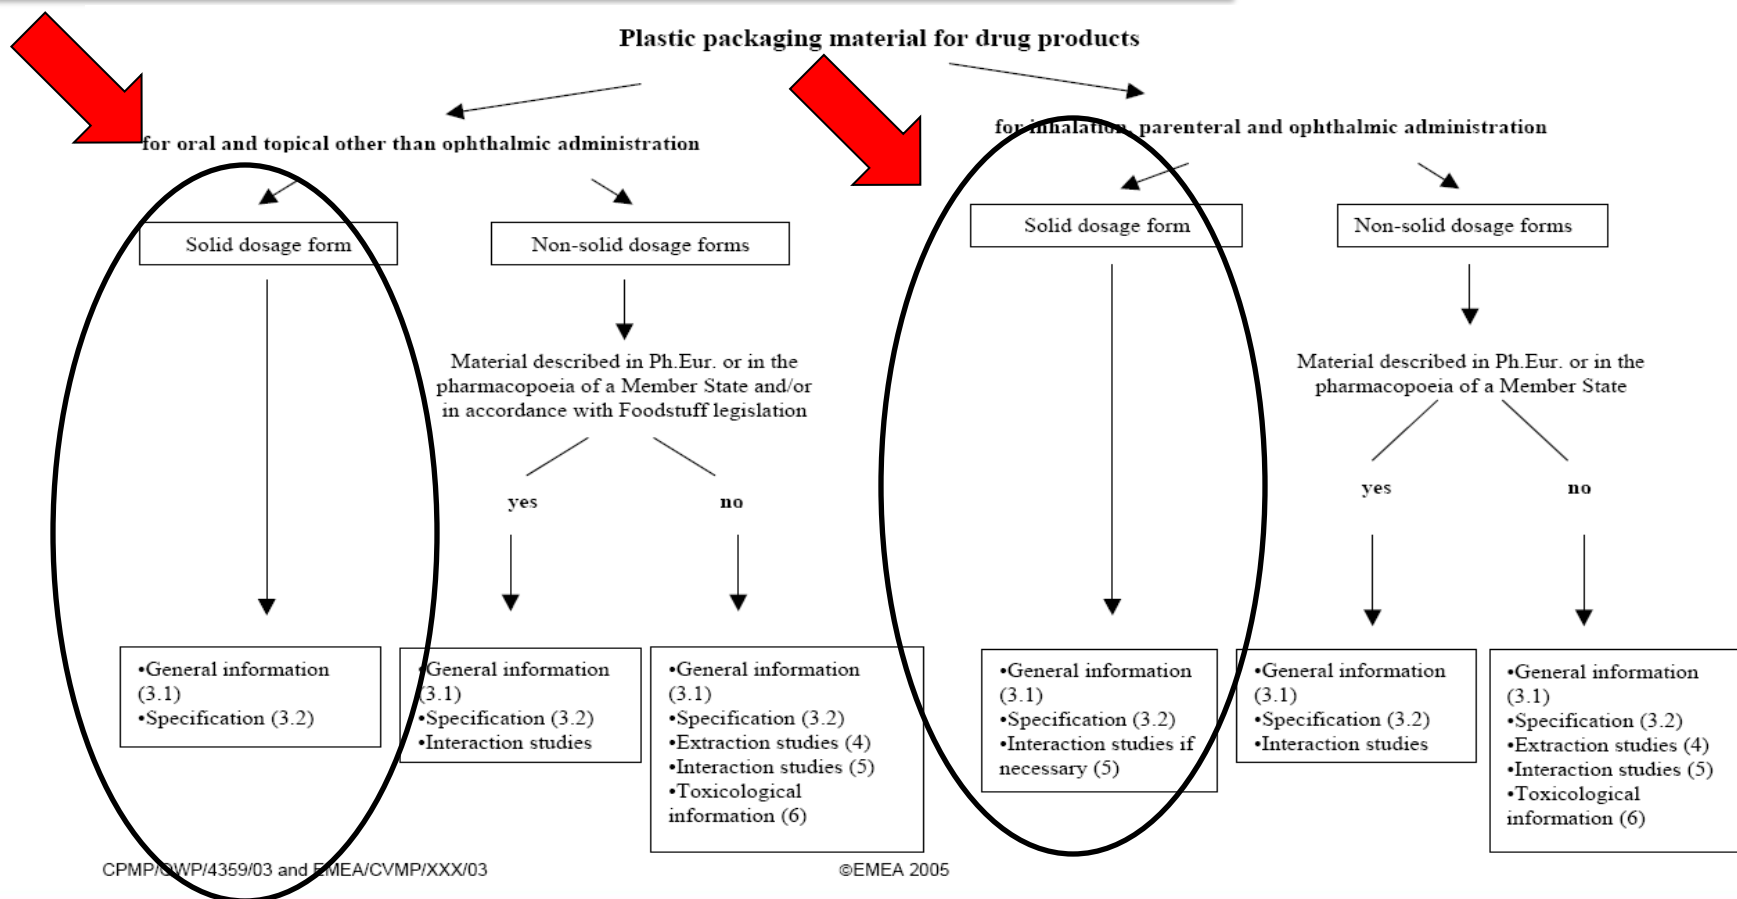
Plastic packaging material for drug products

for oral and topical other than ophthalmic administration

Solid dosage form

Non-solid dosage forms

Material described in Ph.Eur. or in the pharmacopoeia of a Member State and/or in accordance with Foodstuff legislation

yes

no

•General information (3.1)
•Specification (3.2)

•General information (3.1)
•Specification (3.2)
•Interaction studies

•General information (3.1)
•Specification (3.2)
•Extraction studies (4)
•Interaction studies (5)
•Toxicological information (6)

for inhalation, parenteral and ophthalmic administration

Solid dosage form

Non-solid dosage forms

Material described in Ph.Eur. or in the pharmacopoeia of a Member State

yes

no

•General information (3.1)
•Specification (3.2)
•Interaction studies if necessary (5)

•General information (3.1)
•Specification (3.2)
•Interaction studies

•General information (3.1)
•Specification (3.2)
•Extraction studies (4)
•Interaction studies (5)
•Toxicological information (6)

CPMP/QWP/4359/03 and EMEA/CVMP/XXX/03

©EMEA 2005